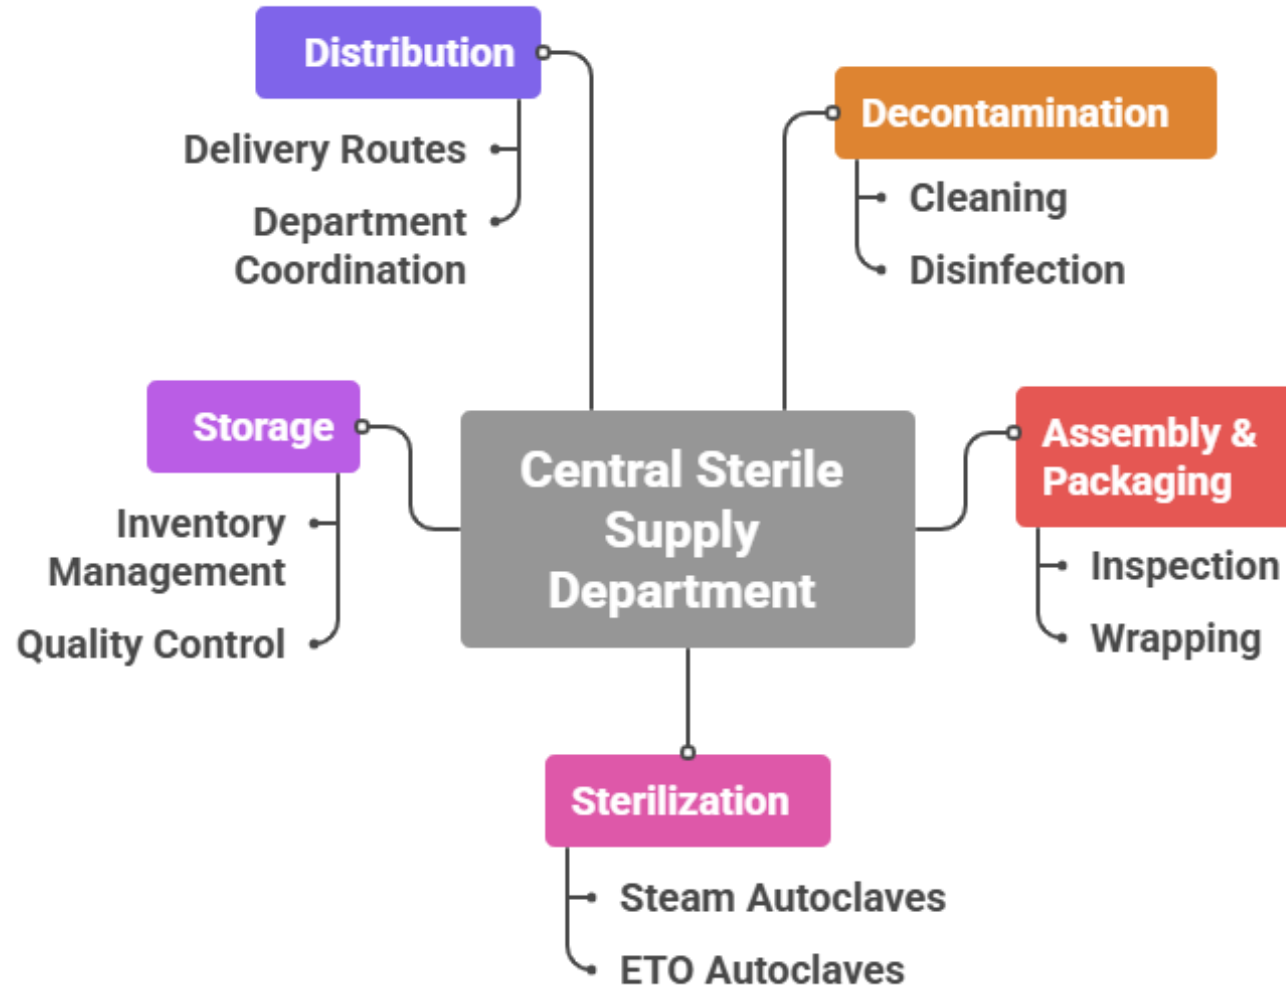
Central Sterile Supply Department

Distribution
Delivery Routes
Department Coordination

Decontamination
Cleaning
Disinfection

Storage
Inventory Management
Quality Control

Assembly & Packaging
Inspection
Wrapping

Sterilization
Steam Autoclaves
ETO Autoclaves